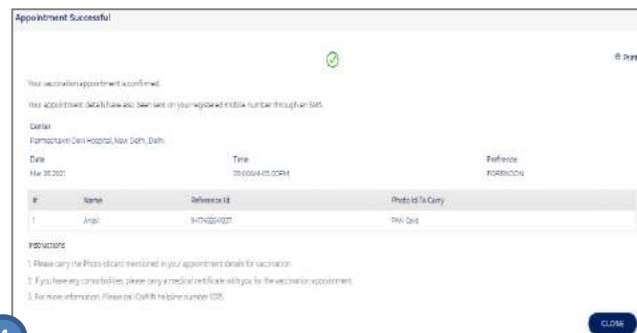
Appointment Successful

Print

Your vaccination appointment is confirmed.

Your appointment details have also been sent on your registered mobile number through an SMS.

Center
Parmanand Devi Hospital, New Delhi, Delhi

| Date | Time | Preference |
|---|---|---|
| Mar 30 2021 | 03:00PM-05:00PM | FORENOON |

| # | Name | Reference Id | Photo Id To Carry |
|---|---|---|---|
| 1 | Anjali | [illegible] | PAN Card |

Instructions

1. Please carry the Photo Id card mentioned in your appointment details for vaccination.

2. If you have any comorbidities, please carry a medical certificate with you for the vaccination appointment.

3. For more information, Please call CoWIN helpline number 1075.

CLOSE